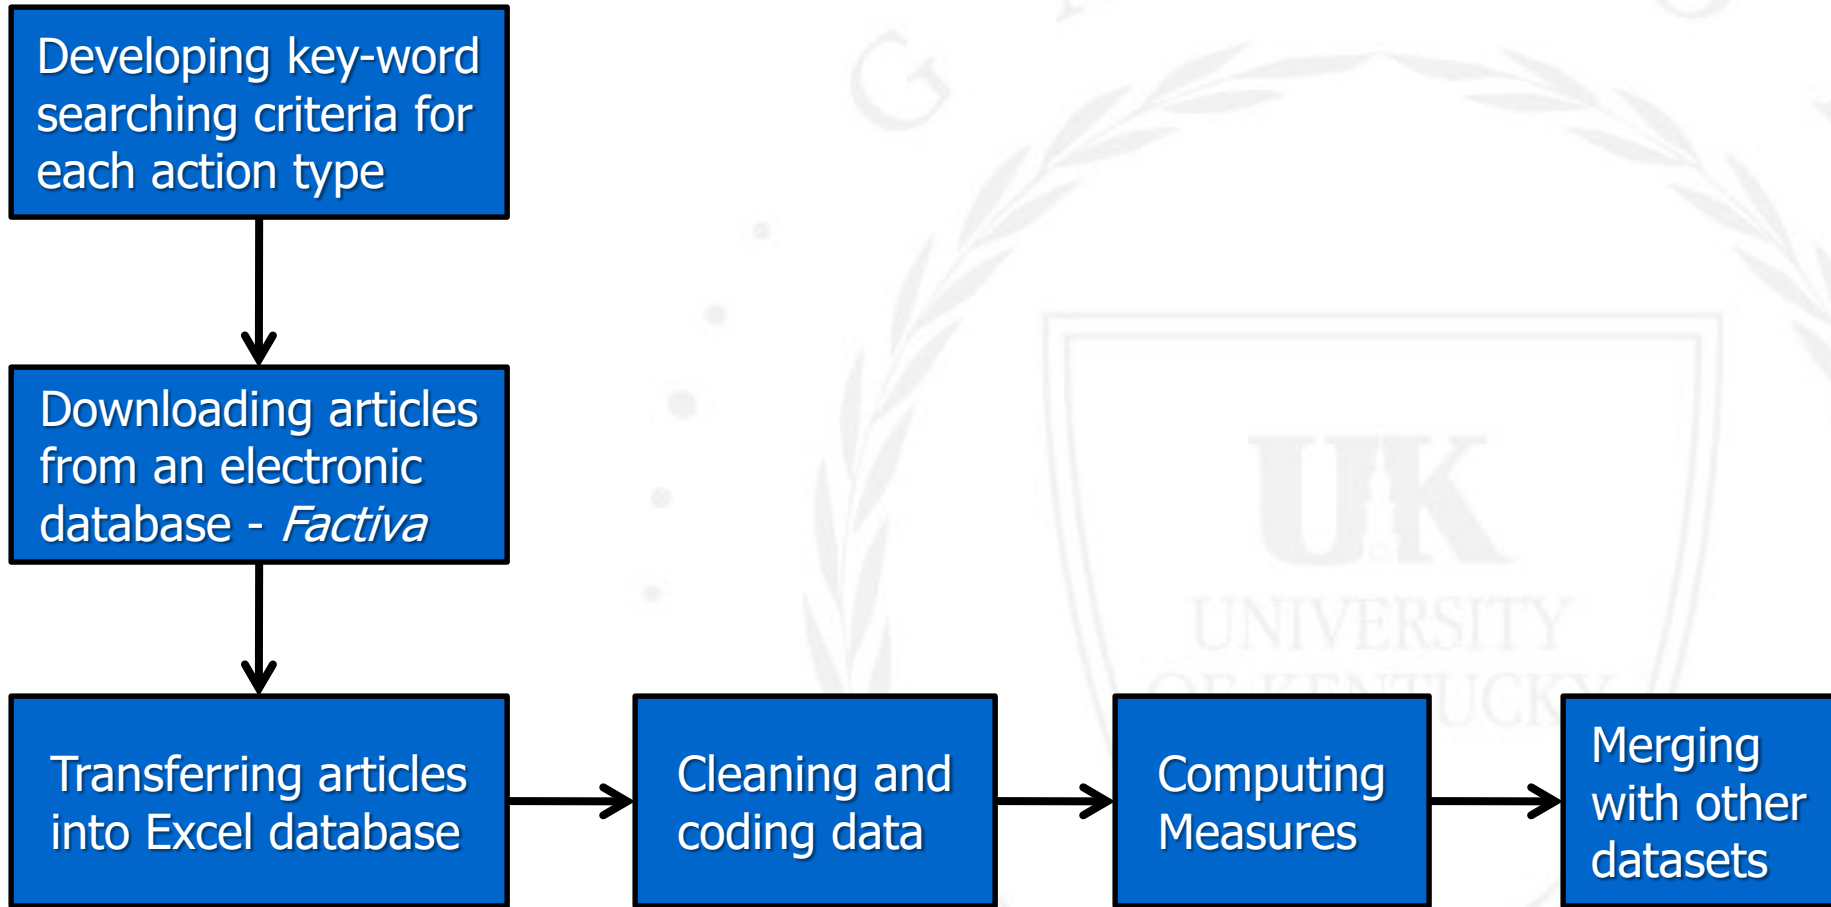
Developing key-word searching criteria for each action type

Downloading articles from an electronic database - *Factiva*

Transferring articles into Excel database

Cleaning and coding data

Computing Measures

Merging with other datasets

UK
UNIVERSITY
OF KENTUCKY